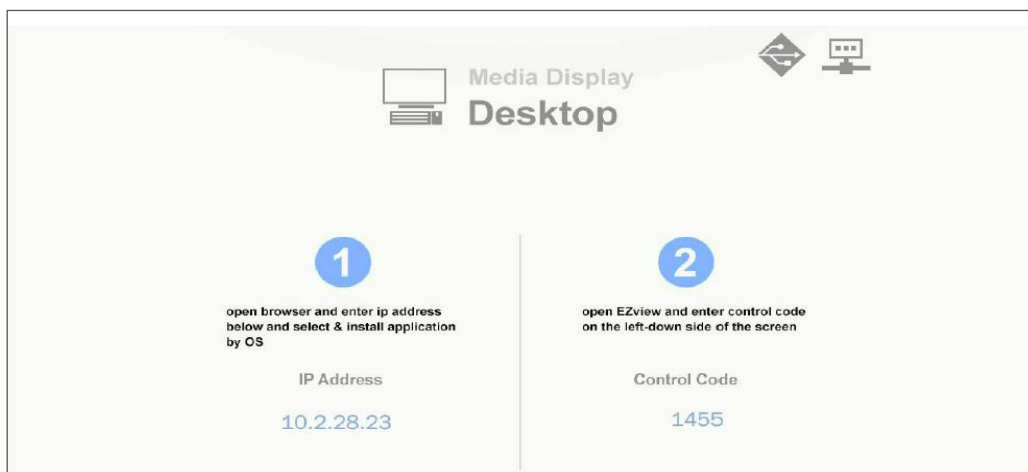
Media Display
Desktop

1

open browser and enter ip address below and select & install application by OS

IP Address

10.2.28.23

2

open EZview and enter control code on the left-down side of the screen

Control Code

1455